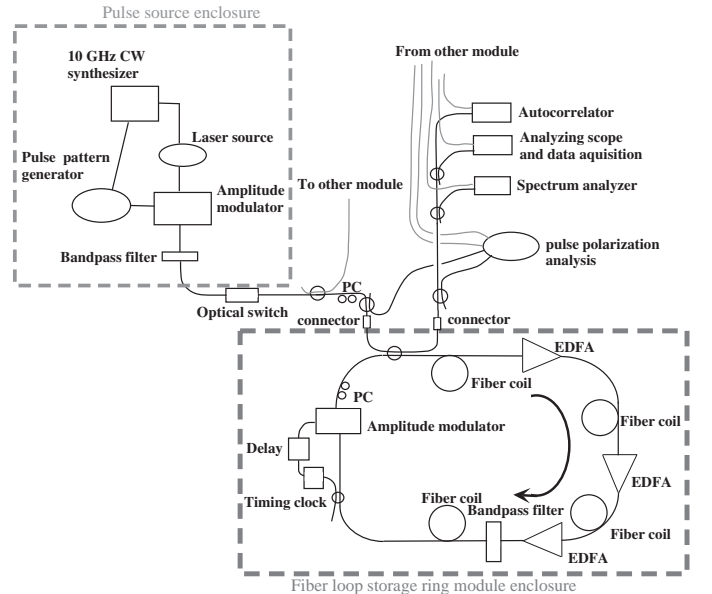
Pulse source enclosure

10 GHz CW synthesizer

Laser source

Pulse pattern generator

Amplitude modulator

Bandpass filter

From other module

Autocorrelator

Analyzing scope and data aquisition

Spectrum analyzer

To other module

pulse polarization analysis

PC

Optical switch

connector

connector

EDFA

Fiber coil

PC

Amplitude modulator

Fiber coil

Delay

EDFA

Timing clock

Fiber coil

Bandpass filter

Fiber coil

EDFA

Fiber loop storage ring module enclosure